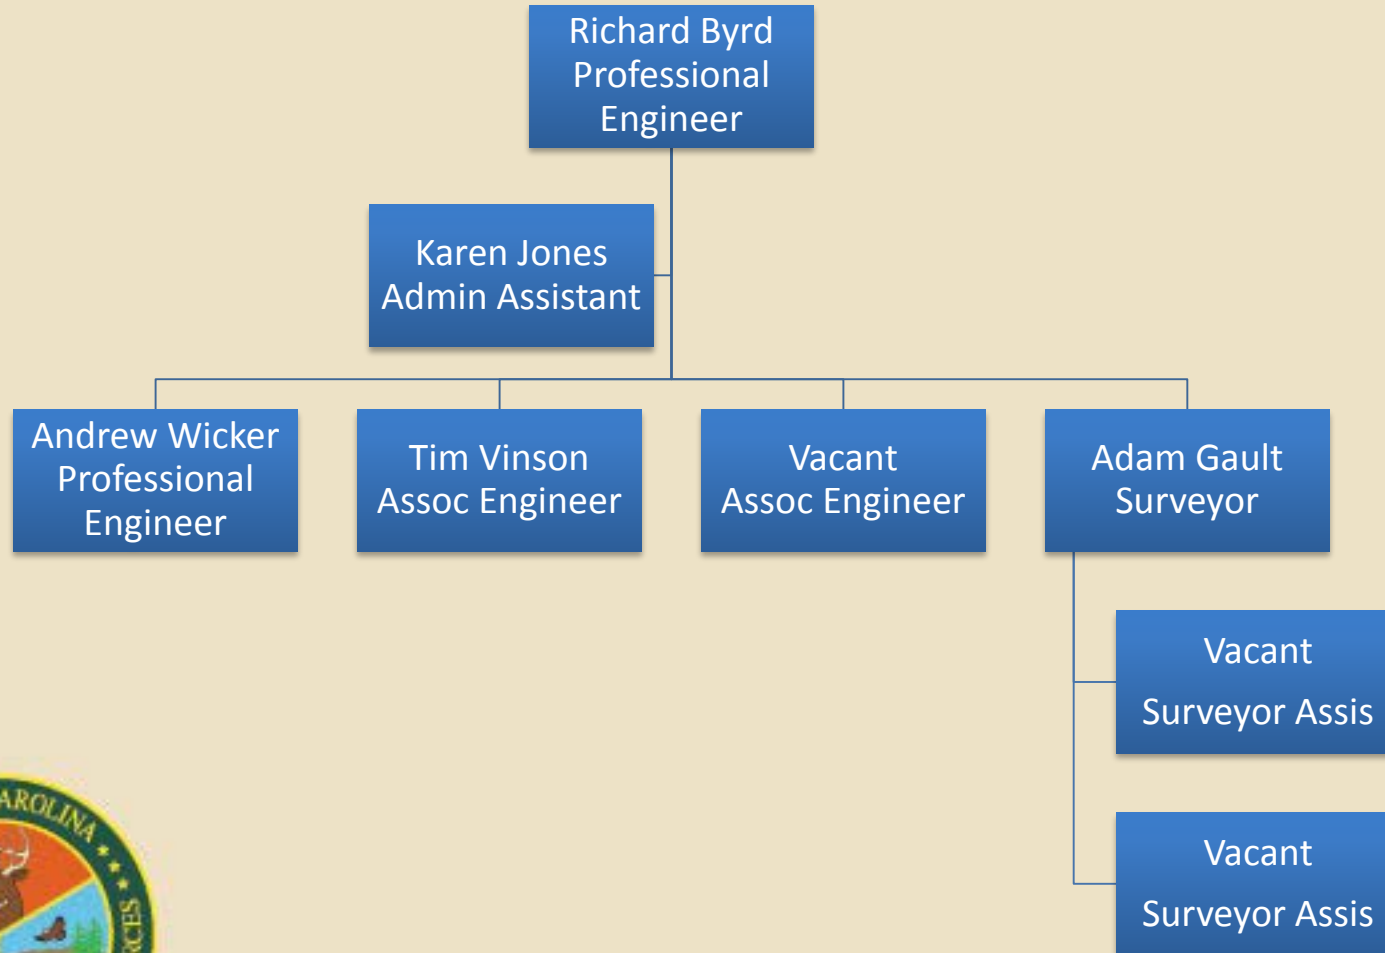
Richard Byrd
Professional
Engineer

Karen Jones
Admin Assistant

Andrew Wicker
Professional
Engineer

Tim Vinson
Assoc Engineer

Vacant
Assoc Engineer

Adam Gault
Surveyor

Vacant
Surveyor Assis

Vacant
Surveyor Assis

AROLINA

RCES